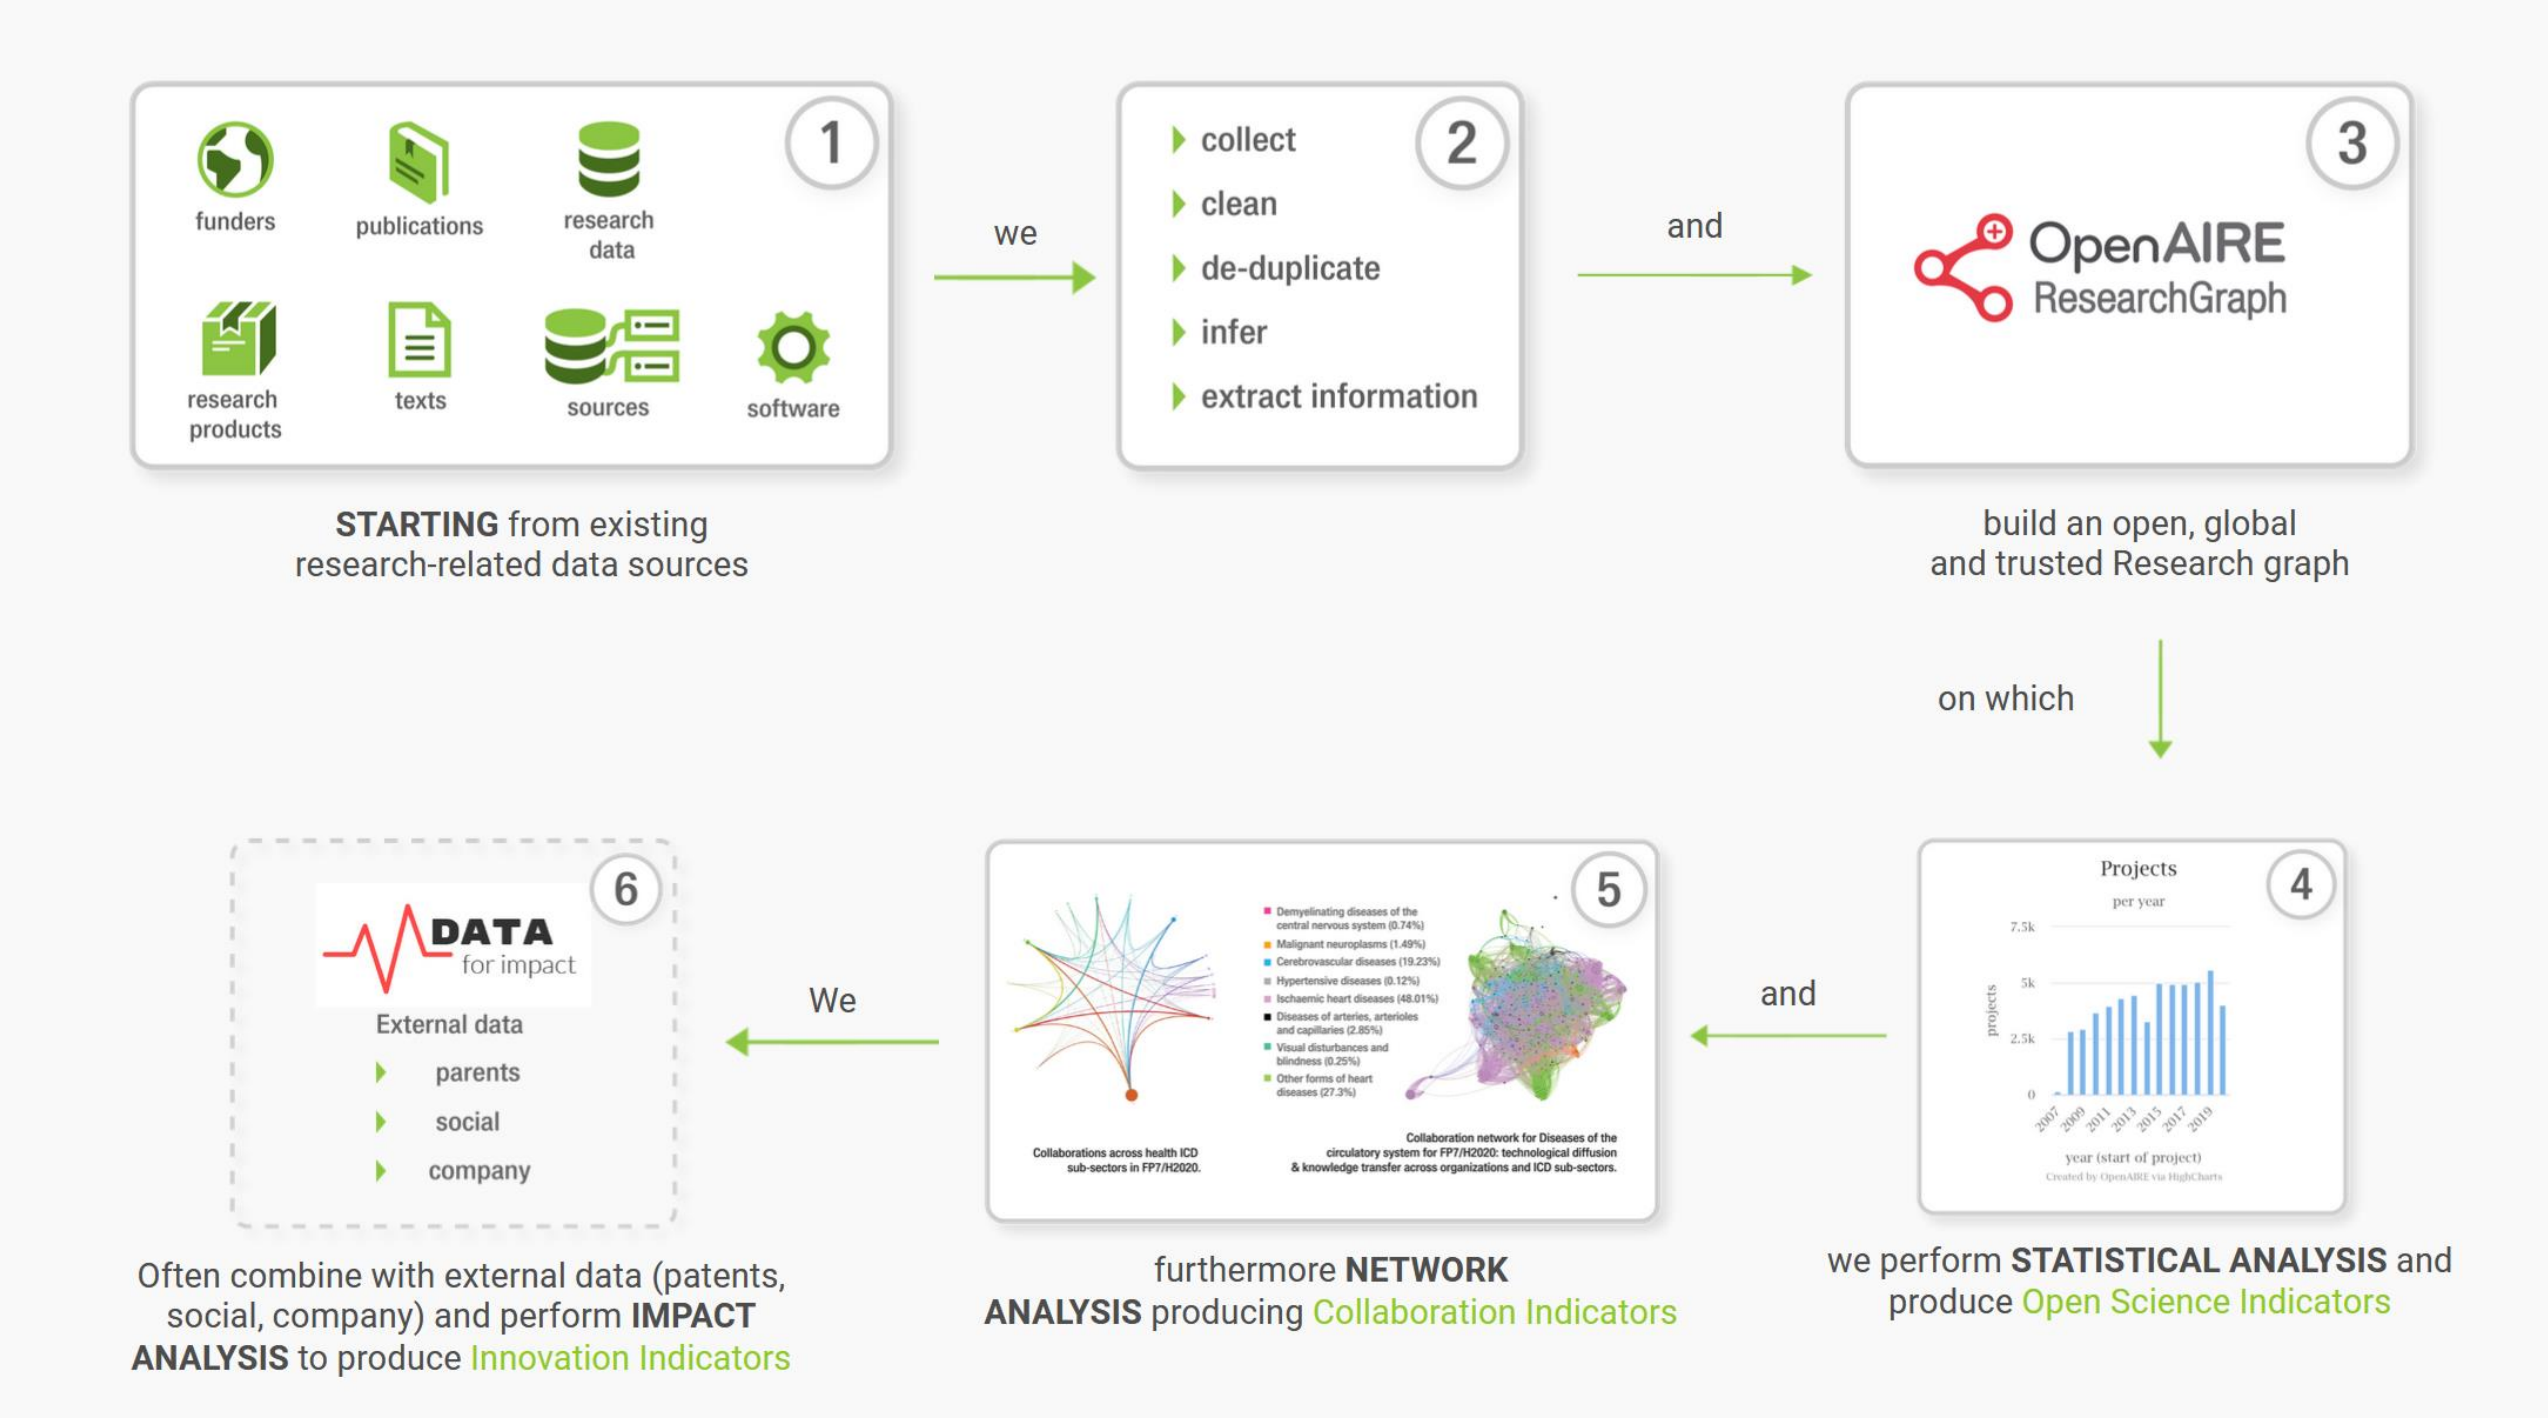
1

funders
publications
research data
research products
texts
sources
software

STARTING from existing research-related data sources

we

2

collect
clean
de-duplicate
infer
extract information

and

3

OpenAIRE ResearchGraph

build an open, global and trusted Research graph

on which

4

Projects
per year
7.5k
5k
2.5k
0
projects
2007 2009 2011 2013 2015 2017 2019
year (start of project)
Created by OpenAIRE via HighCharts

we perform STATISTICAL ANALYSIS and produce Open Science Indicators

and

5

Demyelinating diseases of the central nervous system (0.74%)
Malignant neuroplasms (1.49%)
Cerebrovascular diseases (19.23%)
Hypertensive diseases (0.12%)
Ischaemic heart diseases (48.01%)
Diseases of arteries, arterioles and capillaries (2.85%)
Visual disturbances and blindness (0.25%)
Other forms of heart diseases (27.3%)

Collaborations across health ICD sub-sectors in FP7/H2020.

Collaboration network for Diseases of the circulatory system for FP7/H2020: technological diffusion & knowledge transfer across organizations and ICD sub-sectors.

furthermore NETWORK ANALYSIS producing Collaboration Indicators

We

6

DATA for impact
External data
parents
social
company

Often combine with external data (patents, social, company) and perform IMPACT ANALYSIS to produce Innovation Indicators